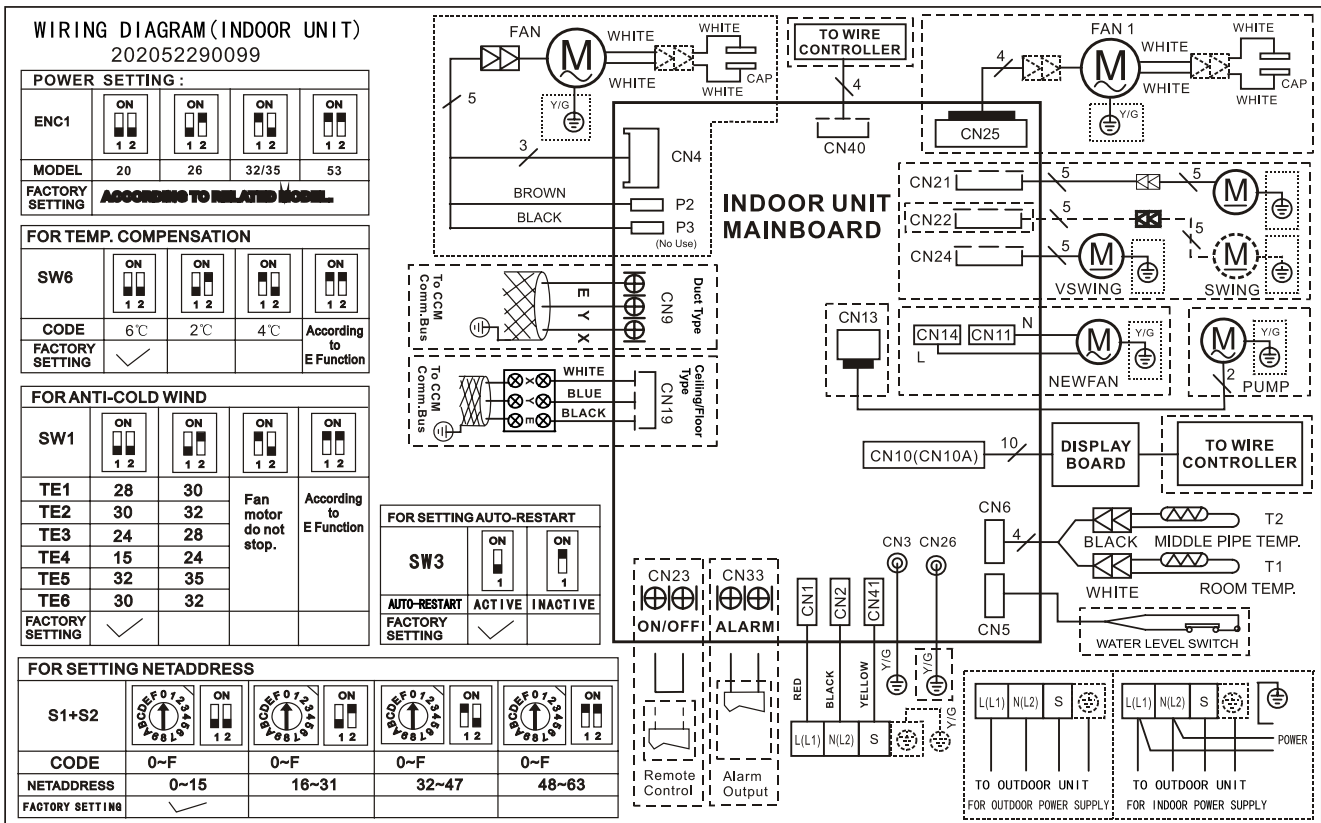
WIRING DIAGRAM(INDOOR UNIT)
202052290099

POWER SETTING:

| ENC1 | ON 1 2 | ON 1 2 | ON 1 2 | ON 1 2 |
|---|---|---|---|---|
| MODEL | 20 | 26 | 32/35 | 53 |
| FACTORY SETTING | ACCORDING TO RELATED MODEL. | | | |

FOR TEMP. COMPENSATION

| SW6 | ON 1 2 | ON 1 2 | ON 1 2 | ON 1 2 |
|---|---|---|---|---|
| CODE | 6℃ | 2℃ | 4℃ | According to E Function |
| FACTORY SETTING | ✓ | | | |

FOR ANTI-COLD WIND

| SW1 | ON 1 2 | ON 1 2 | ON 1 2 | ON 1 2 |
|---|---|---|---|---|
| TE1 | 28 | 30 | Fan motor do not stop. | According to E Function |
| TE2 | 30 | 32 | | |
| TE3 | 24 | 28 | | |
| TE4 | 15 | 24 | | |
| TE5 | 32 | 35 | | |
| TE6 | 30 | 32 | | |
| FACTORY SETTING | ✓ | | | |

FOR SETTING AUTO-RESTART

| SW3 | ON 1 | ON 1 |
|---|---|---|
| AUTO-RESTART | ACTIVE | INACTIVE |
| FACTORY SETTING | ✓ | |

FOR SETTING NETADDRESS

| S1+S2 | 0123456789ABCDEF ON 1 2 | 0123456789ABCDEF ON 1 2 | 0123456789ABCDEF ON 1 2 | 0123456789ABCDEF ON 1 2 |
|---|---|---|---|---|
| CODE | 0~F | 0~F | 0~F | 0~F |
| NETADDRESS | 0~15 | 16~31 | 32~47 | 48~63 |
| FACTORY SETTING | ✓ | | | |

FAN
M
WHITE
WHITE
WHITE
CAP
WHITE
Y/G
5
3
CN4
BROWN
P2
BLACK
P3
(No Use)

TO WIRE CONTROLLER
4
CN40

FAN 1
M
WHITE
WHITE
WHITE
CAP
WHITE
4
Y/G
CN25

INDOOR UNIT MAINBOARD

CN21
5
5
M
CN22
5
5
CN24
5
M
M
VSWING
SWING

To CCM Comm.Bus
E
Y
X
CN9
Duct Type

To CCM Comm.Bus
X
Y
E
WHITE
BLUE
BLACK
CN19
Ceiling/Floor Type

CN13
CN14
CN11
N
L
M
Y/G
NEWFAN
M
Y/G
2
PUMP

CN10(CN10A)
10
DISPLAY BOARD
TO WIRE CONTROLLER

CN6
4
BLACK
MIDDLE PIPE TEMP.
T2
WHITE
ROOM TEMP.
T1
CN5
WATER LEVEL SWITCH

CN3
CN26
CN23
ON/OFF
Remote Control
CN33
ALARM
Alarm Output

CN1
CN2
CN41
RED
BLACK
YELLOW
Y/G
Y/G
Y/G
L(L1)
N(L2)
S

L(L1)
N(L2)
S
TO OUTDOOR UNIT
FOR OUTDOOR POWER SUPPLY

L(L1)
N(L2)
S
POWER
TO OUTDOOR UNIT
FOR INDOOR POWER SUPPLY